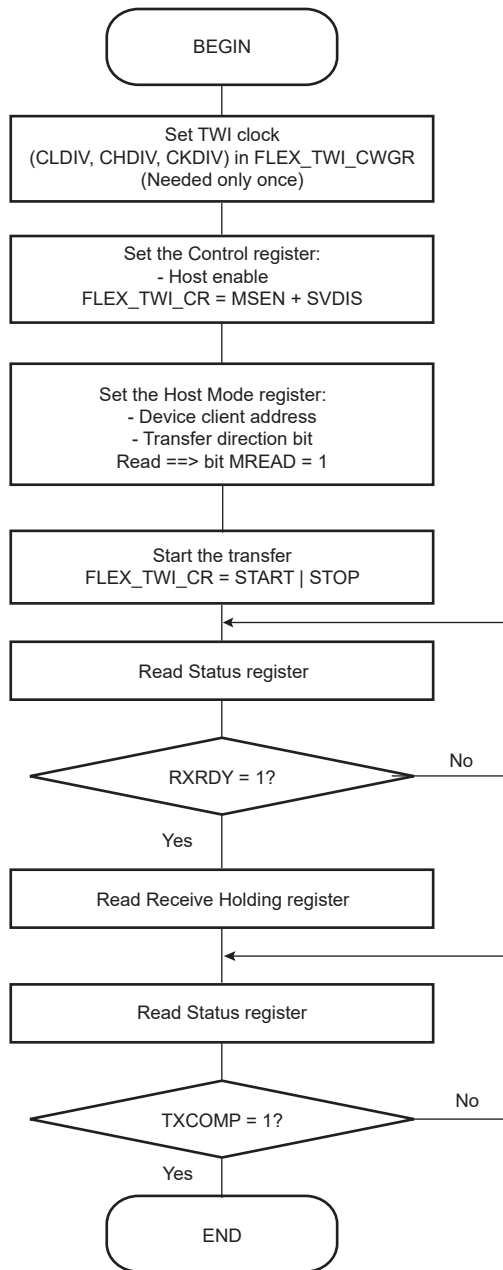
BEGIN

Set TWI clock
(CLDIV, CHDIV, CKDIV) in FLEX_TWI_CWGR
(Needed only once)

Set the Control register:
- Host enable
FLEX_TWI_CR = MSEN + SVDIS

Set the Host Mode register:
- Device client address
- Transfer direction bit
Read ==> bit MREAD = 1

Start the transfer
FLEX_TWI_CR = START | STOP

Read Status register

RXRDY = 1?

No

Yes

Read Receive Holding register

Read Status register

TXCOMP = 1?

No

Yes

END